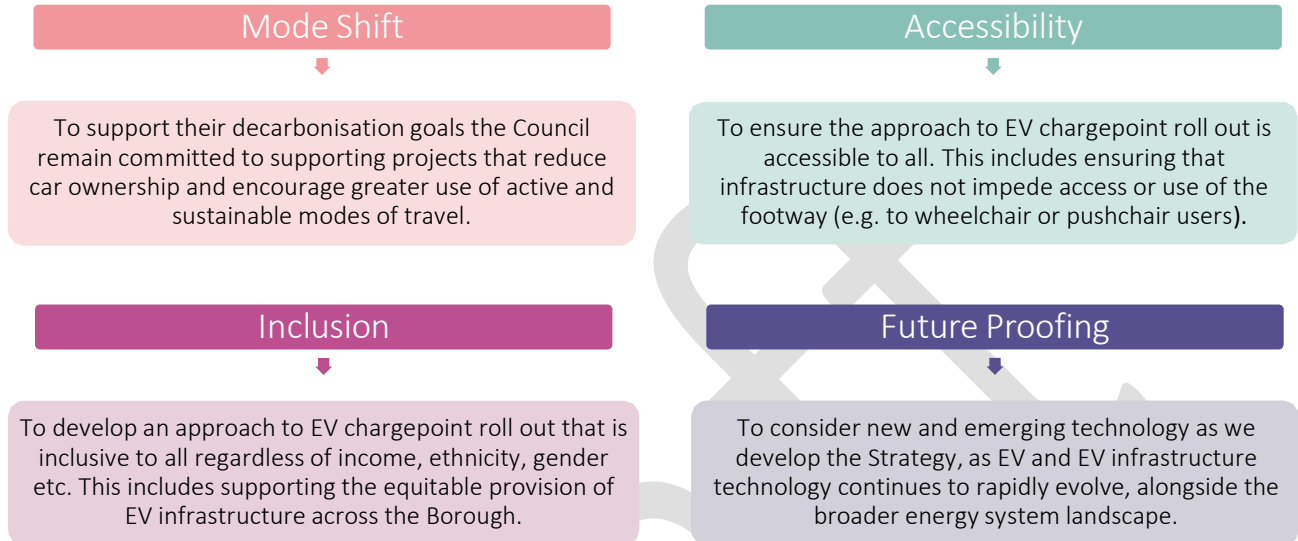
Mode Shift

To support their decarbonisation goals the Council remain committed to supporting projects that reduce car ownership and encourage greater use of active and sustainable modes of travel.

Accessibility

To ensure the approach to EV chargepoint roll out is accessible to all. This includes ensuring that infrastructure does not impede access or use of the footway (e.g. to wheelchair or pushchair users).

Inclusion

To develop an approach to EV chargepoint roll out that is inclusive to all regardless of income, ethnicity, gender etc. This includes supporting the equitable provision of EV infrastructure across the Borough.

Future Proofing

To consider new and emerging technology as we develop the Strategy, as EV and EV infrastructure technology continues to rapidly evolve, alongside the broader energy system landscape.